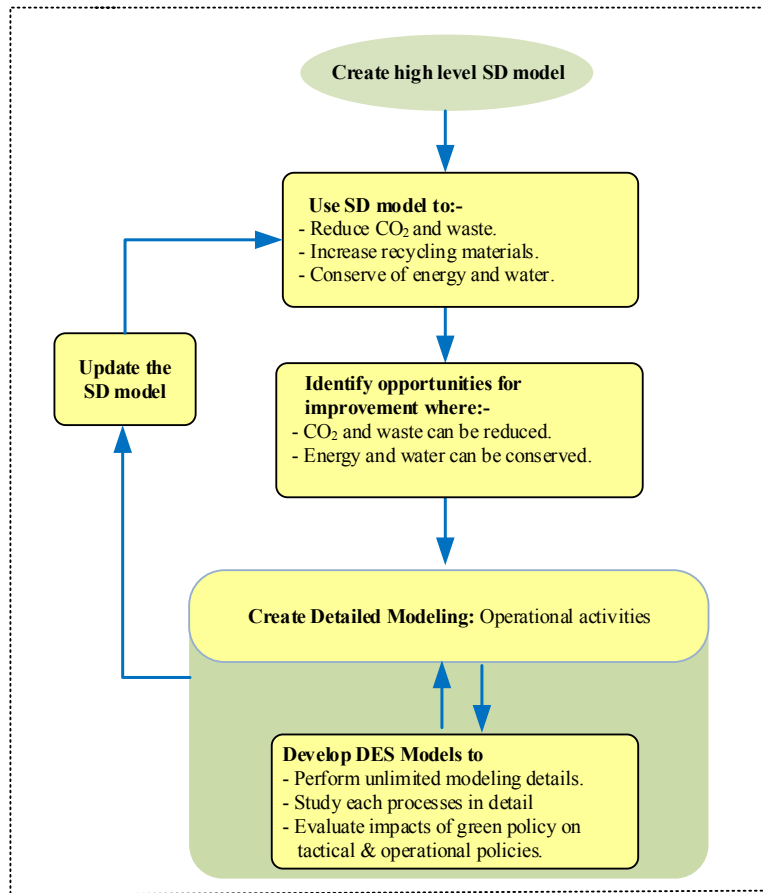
Create high level SD model

Use SD model to:-
- Reduce $CO_2$ and waste.
- Increase recycling materials.
- Conserve of energy and water.

Update the SD model

Identify opportunities for improvement where:-
- $CO_2$ and waste can be reduced.
- Energy and water can be conserved.

Create Detailed Modeling: Operational activities

Develop DES Models to
- Perform unlimited modeling details.
- Study each processes in detail
- Evaluate impacts of green policy on tactical & operational policies.